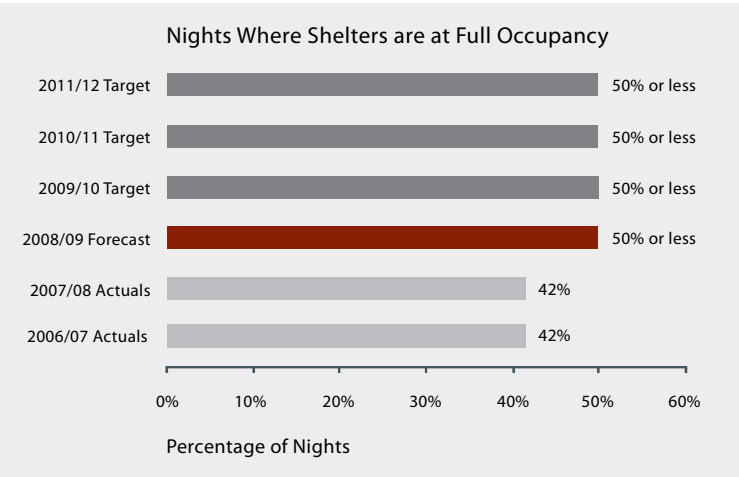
Nights Where Shelters are at Full Occupancy

2011/12 Target 50% or less

2010/11 Target 50% or less

2009/10 Target 50% or less

2008/09 Forecast 50% or less

2007/08 Actuals 42%

2006/07 Actuals 42%

0% 10% 20% 30% 40% 50% 60%

Percentage of Nights